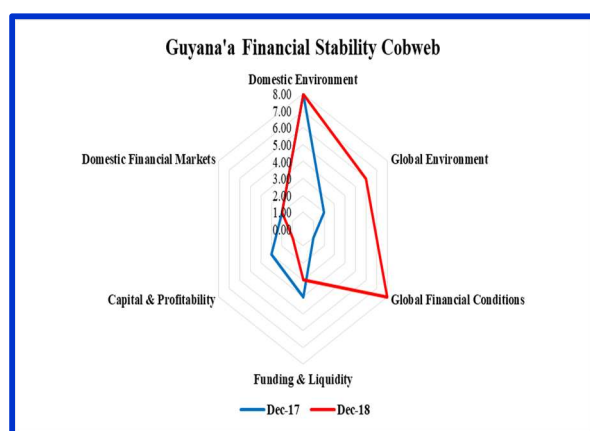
Guyana'a Financial Stability Cobweb

Domestic Environment

8.00
7.00
6.00
5.00
4.00
3.00
2.00
1.00
0.00

Global Environment

Domestic Financial Markets

Global Financial Conditions

Capital & Profitability

Funding & Liquidity

Dec-17 Dec-18